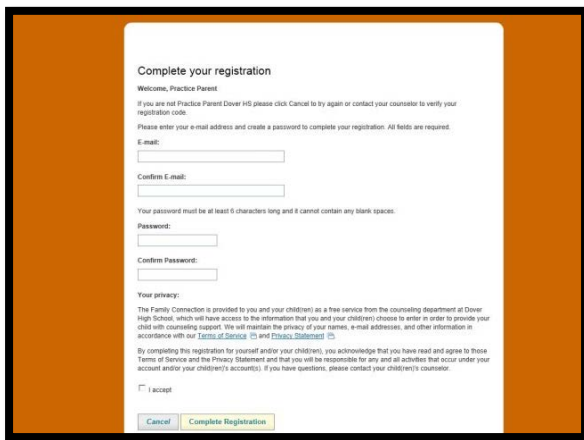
Complete your registration

Welcome, Practice Parent

If you are not Practice Parent Dover HS please click Cancel to try again or contact your counselor to verify your registration code.

Please enter your e-mail address and create a password to complete your registration. All fields are required.

E-mail:

Confirm E-mail:

Your password must be at least 6 characters long and it cannot contain any blank spaces.

Password:

Confirm Password:

Your privacy:

The Family Connection is provided to you and your child(ren) as a free service from the counseling department at Dover High School, which will have access to the information that you and your child(ren) choose to enter in order to provide your child with counseling support. We will maintain the privacy of your names, e-mail addresses, and other information in accordance with our Terms of Service and Privacy Statement.

By completing this registration for yourself and/or your child(ren), you acknowledge that you have read and agree to those Terms of Service and the Privacy Statement and that you will be responsible for any and all activities that occur under your account and/or your child(ren)'s account(s). If you have questions, please contact your child(ren)'s counselor.

I accept

Cancel
Complete Registration